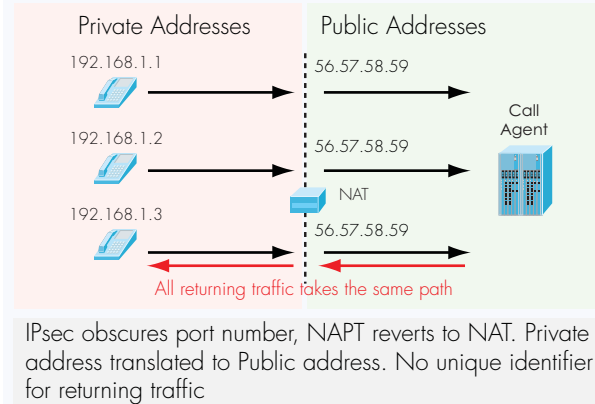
Private Addresses

Public Addresses

192.168.1.1

56.57.58.59

Call Agent

192.168.1.2

56.57.58.59

NAT

192.168.1.3

56.57.58.59

All returning traffic takes the same path

IPsec obscures port number, NAPT reverts to NAT. Private address translated to Public address. No unique identifier for returning traffic